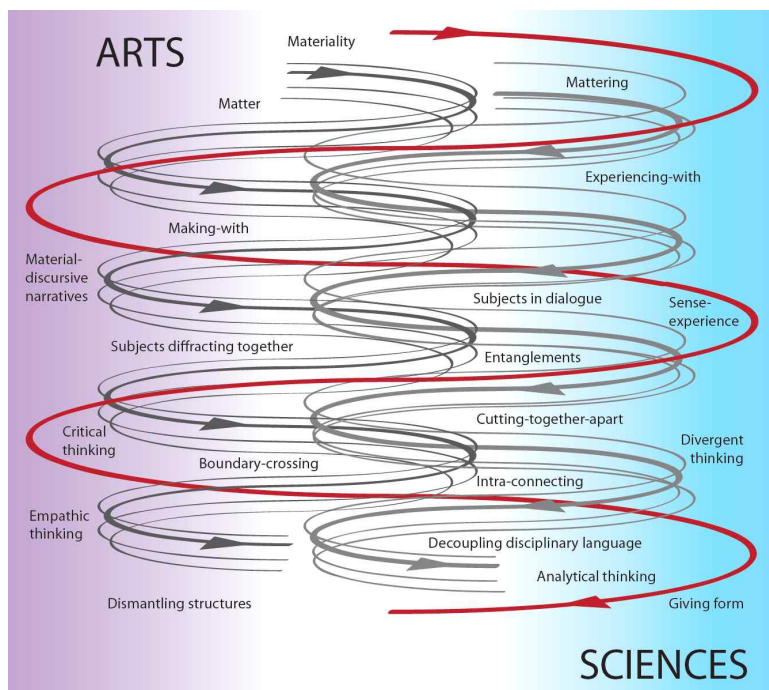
ARTS

Materiality

Matter

Mattering

Experiencing-with

Making-with

Material-discursive narratives

Subjects in dialogue

Sense-experience

Subjects diffracting together

Entanglements

Cutting-together-apart

Critical thinking

Boundary-crossing

Divergent thinking

Intra-connecting

Empathic thinking

Decoupling disciplinary language

Analytical thinking

Dismantling structures

Giving form

SCIENCES